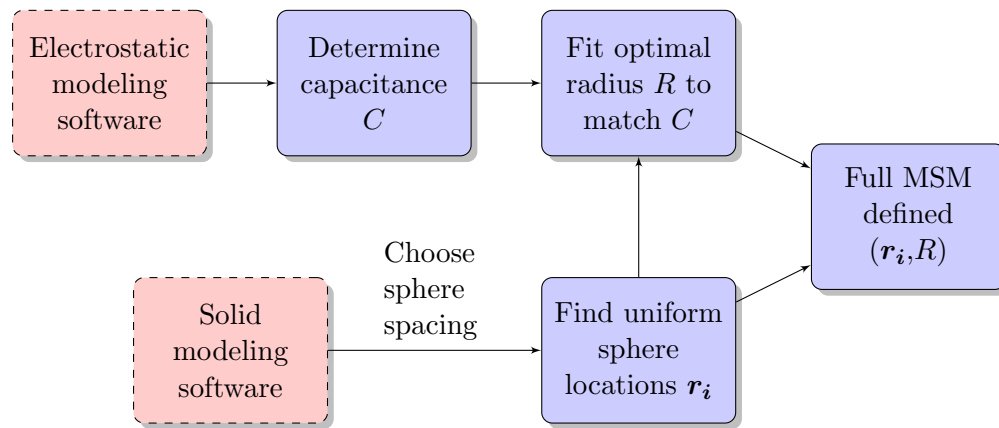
Electrostatic modeling software

Determine capacitance $C$

Fit optimal radius $R$ to match $C$

Full MSM defined $(\boldsymbol{r_i},R)$

Choose sphere spacing

Solid modeling software

Find uniform sphere locations $\boldsymbol{r_i}$